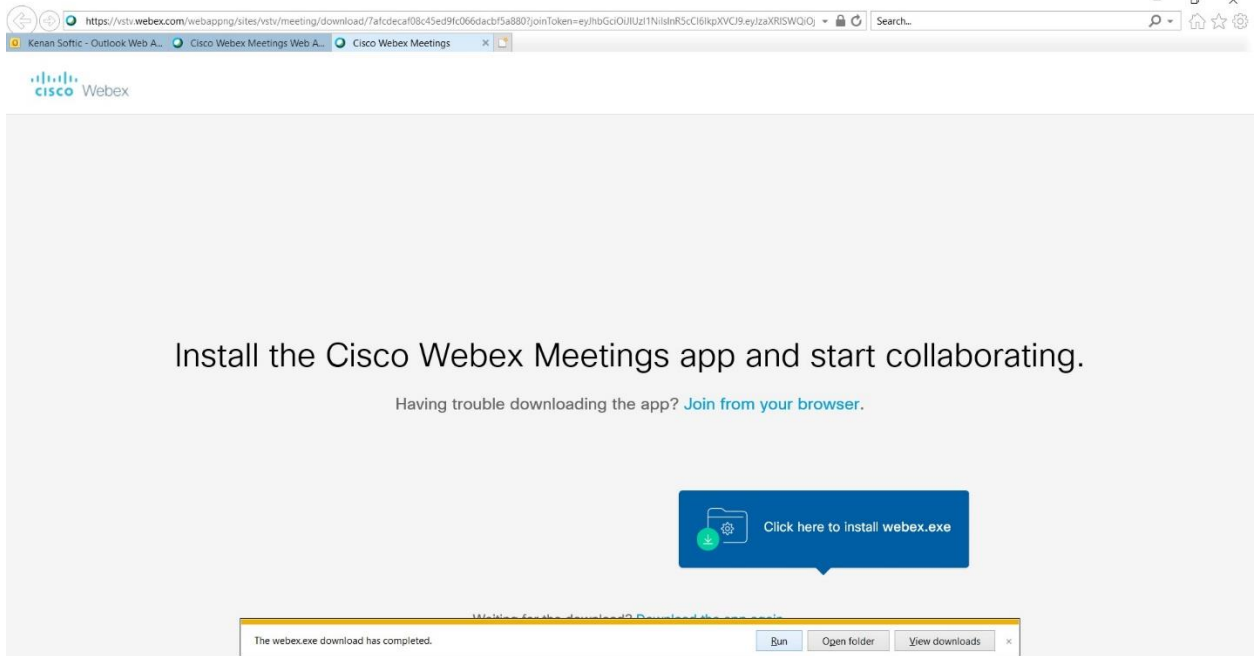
https://vstv.webex.com/webappng/sites/vstv/meeting/download/7afcdecaf08c45ed9fc066dacbf5a880?joinToken=eyJhbGciOiJIUzI1NiIsInR5cCI6IkpXVCJ9.eyJzaXRlSWQiOj

Search...

Kenan Softic - Outlook Web A...

Cisco Webex Meetings Web A...

Cisco Webex Meetings

cisco Webex

Install the Cisco Webex Meetings app and start collaborating.

Having trouble downloading the app? Join from your browser.

Click here to install webex.exe

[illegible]

The webex.exe download has completed.

Run

Open folder

View downloads